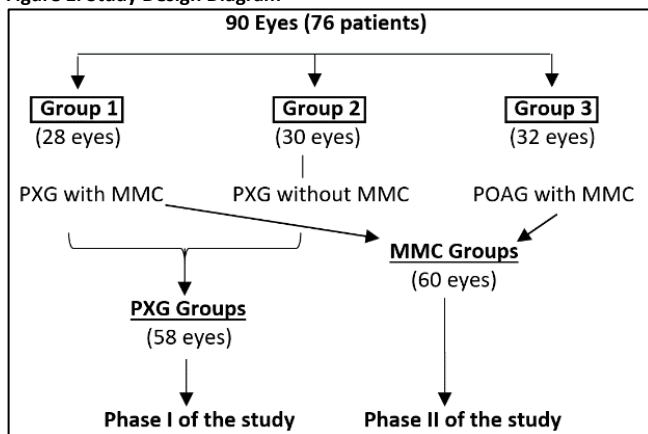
Figure 1. Study Design Diagram

90 Eyes (76 patients)

Group 1
(28 eyes)

Group 2
(30 eyes)

Group 3
(32 eyes)

PXG with MMC

PXG without MMC

POAG with MMC

MMC Groups
(60 eyes)

PXG Groups
(58 eyes)

Phase I of the study

Phase II of the study